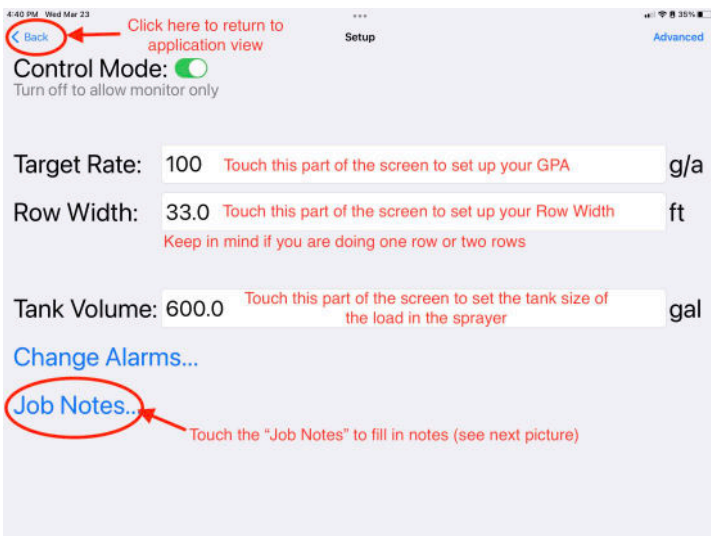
4:40 PM Wed Mar 23

35%

< Back

Click here to return to application view

Setup

Advanced

Control Mode:
Turn off to allow monitor only

Target Rate: 100 Touch this part of the screen to set up your GPA g/a

Row Width: 33.0 Touch this part of the screen to set up your Row Width ft

Keep in mind if you are doing one row or two rows

Tank Volume: 600.0 Touch this part of the screen to set the tank size of the load in the sprayer gal

Change Alarms...

Job Notes...

Touch the "Job Notes" to fill in notes (see next picture)